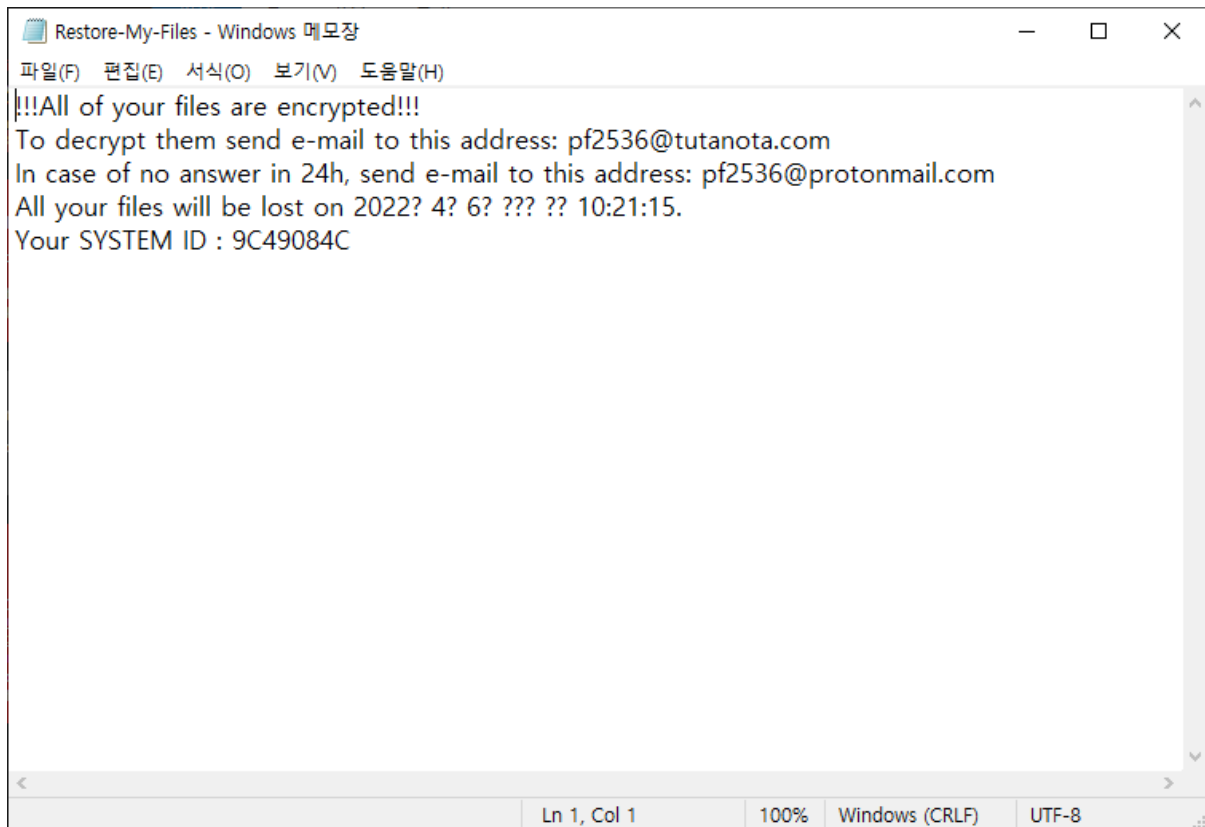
Restore-My-Files - Windows 메모장

파일(F) 편집(E) 서식(O) 보기(V) 도움말(H)

!!!All of your files are encrypted!!!
To decrypt them send e-mail to this address: pf2536@tutanota.com
In case of no answer in 24h, send e-mail to this address: pf2536@protonmail.com
All your files will be lost on 2022? 4? 6? ??? ?? 10:21:15.
Your SYSTEM ID : 9C49084C

Ln 1, Col 1 | 100% | Windows (CRLF) | UTF-8